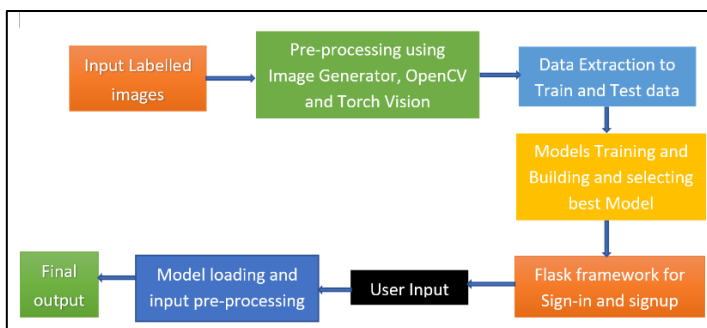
Input Labelled images

Pre-processing using Image Generator, OpenCV and Torch Vision

Data Extraction to Train and Test data

Models Training and Building and selecting best Model

Flask framework for Sign-in and signup

User Input

Model loading and input pre-processing

Final output